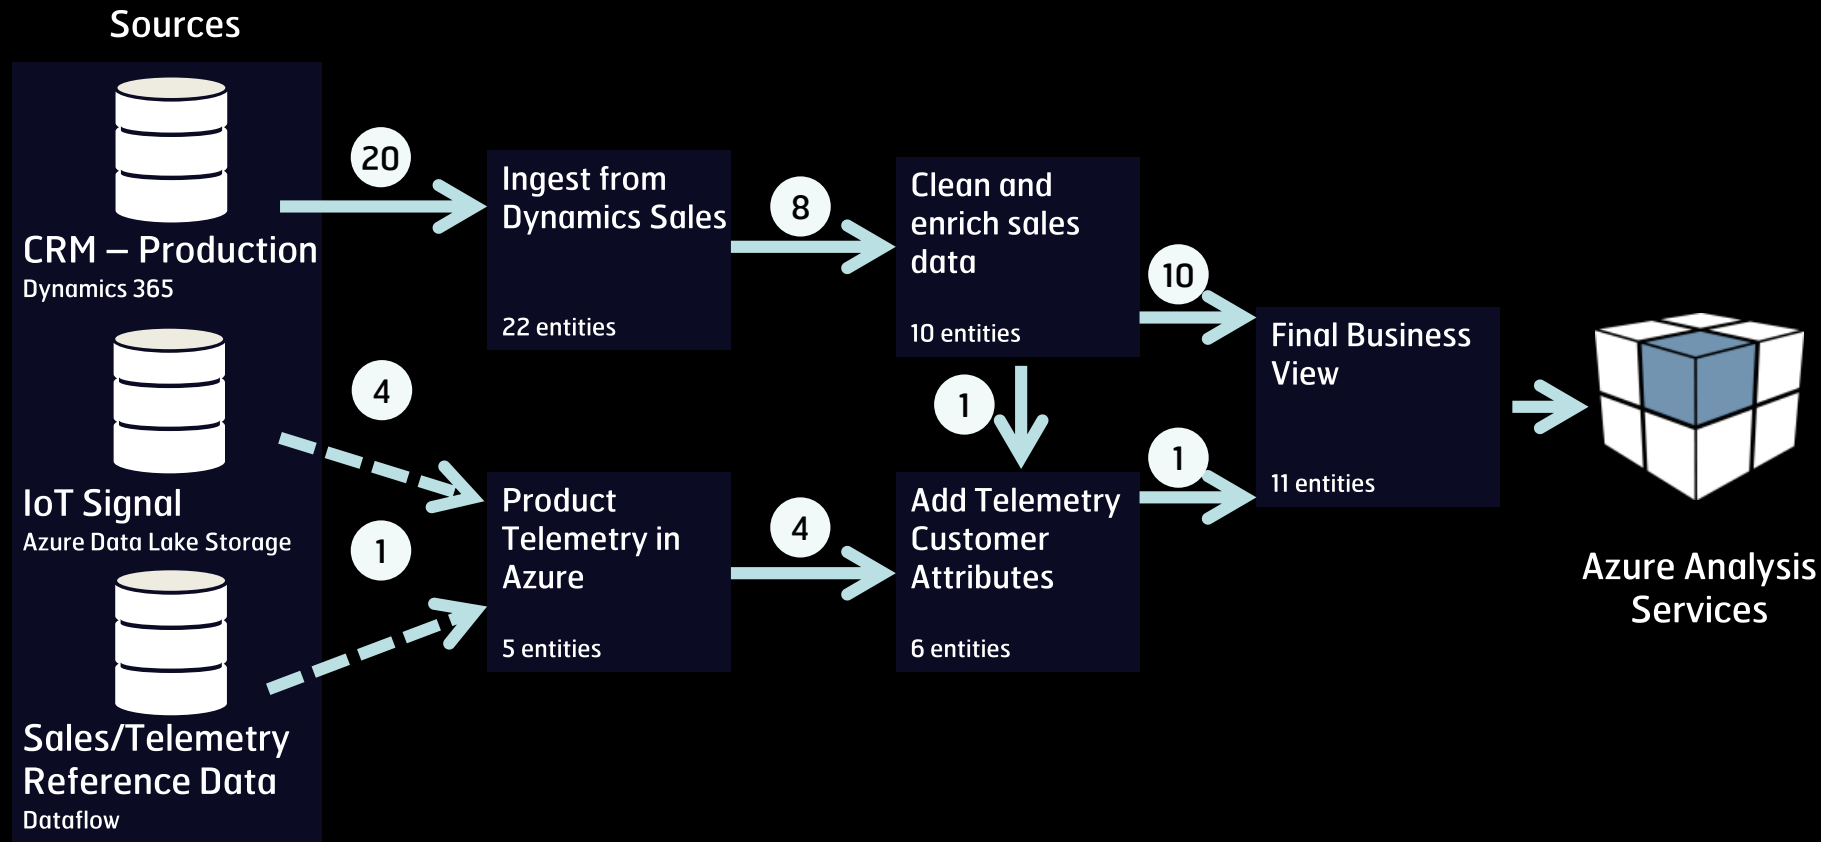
Sources

CRM – Production
Dynamics 365

IoT Signal
Azure Data Lake Storage

Sales/Telemetry Reference Data
Dataflow

20

4

1

Ingest from Dynamics Sales

22 entities

Product Telemetry in Azure

5 entities

8

4

Clean and enrich sales data

10 entities

1

Add Telemetry Customer Attributes

6 entities

10

1

Final Business View

11 entities

Azure Analysis Services